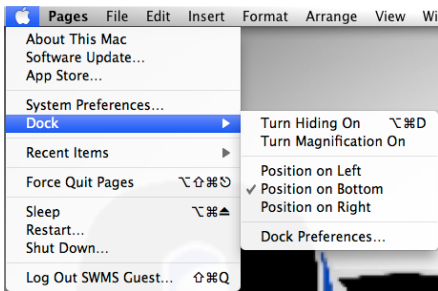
Pages File Edit Insert Format Arrange View Wi

About This Mac
Software Update...
App Store...

System Preferences...
Dock

Recent Items

Force Quit Pages ⌥⇧⌘⎋

Sleep ⌥⌘⏏
Restart...
Shut Down...

Log Out SWMS Guest... ⇧⌘Q

Turn Hiding On ⌥⌘D
Turn Magnification On

Position on Left
✓ Position on Bottom
Position on Right

Dock Preferences...